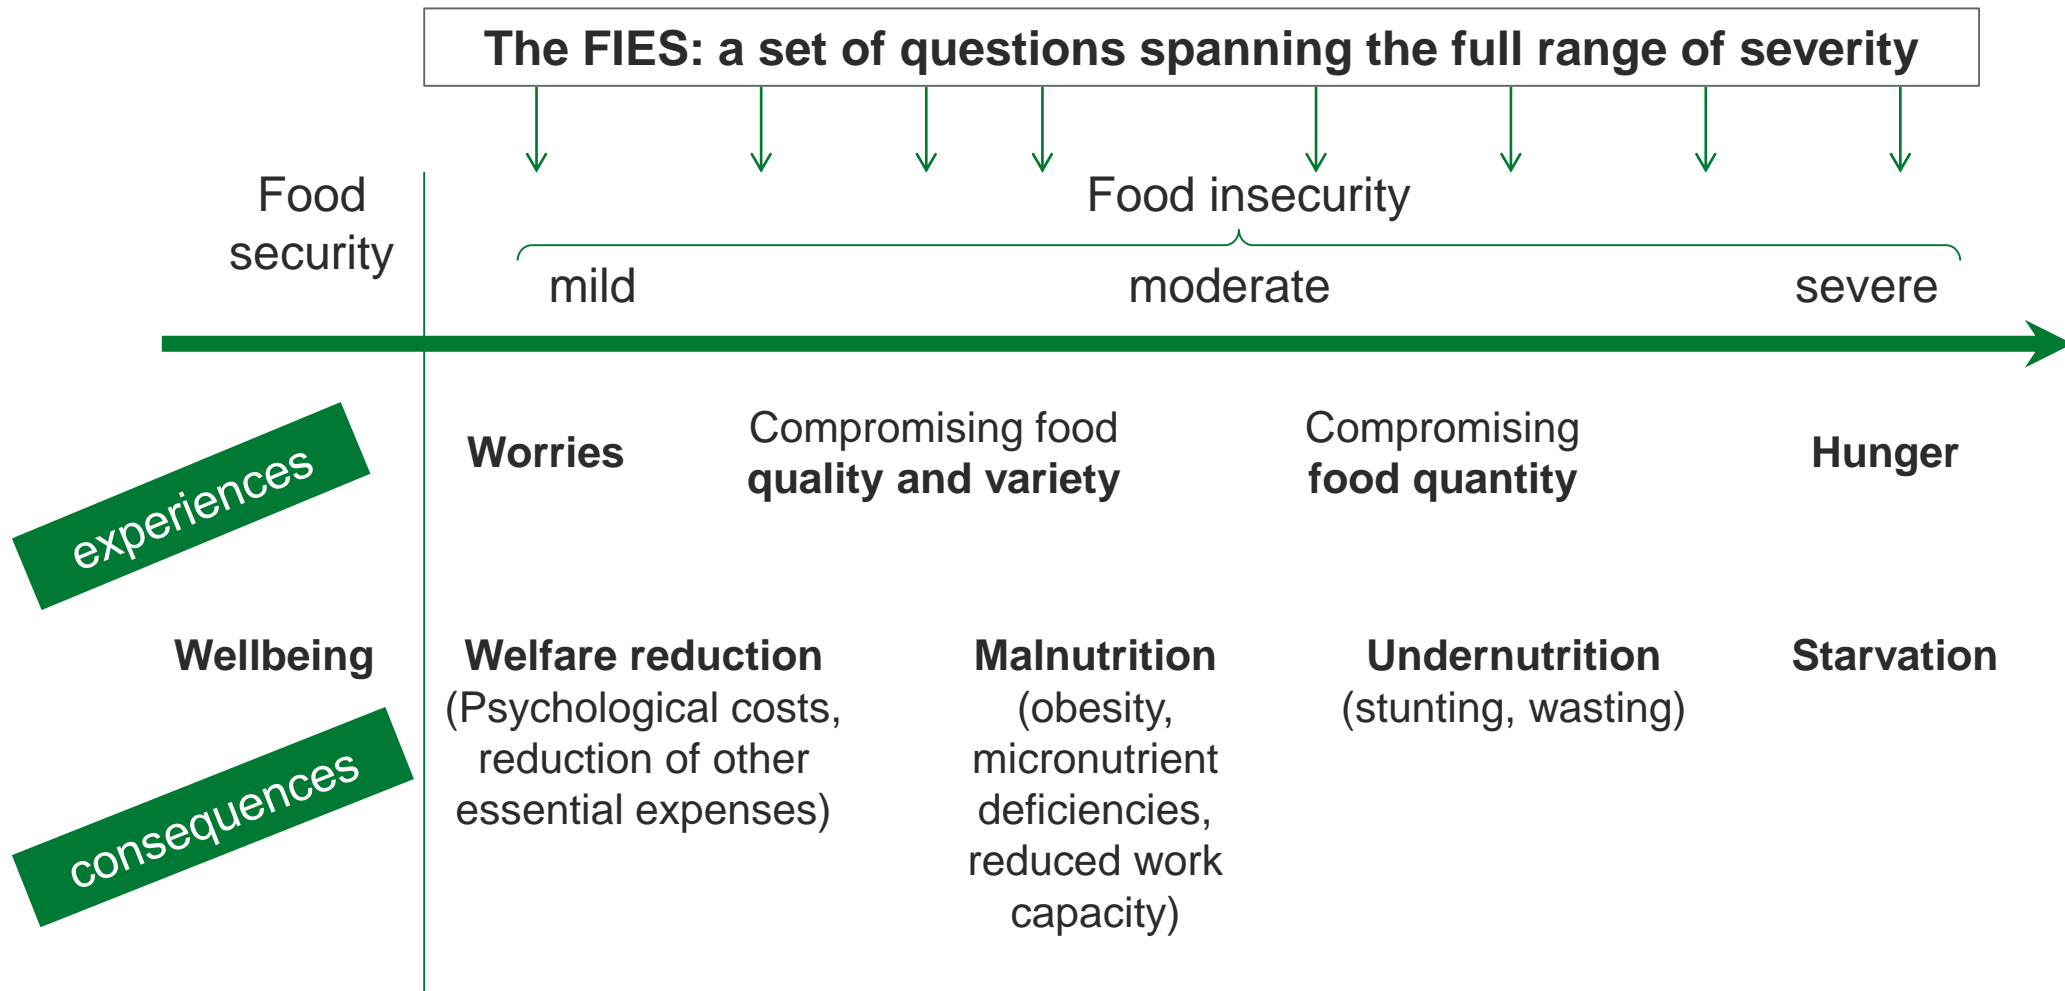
The FIES: a set of questions spanning the full range of severity

Food security

Food insecurity

mild

moderate

severe

experiences

Worries

Compromising food **quality and variety**

Compromising **food quantity**

Hunger

Wellbeing

consequences

Welfare reduction
(Psychological costs, reduction of other essential expenses)

Malnutrition
(obesity, micronutrient deficiencies, reduced work capacity)

Undernutrition
(stunting, wasting)

Starvation